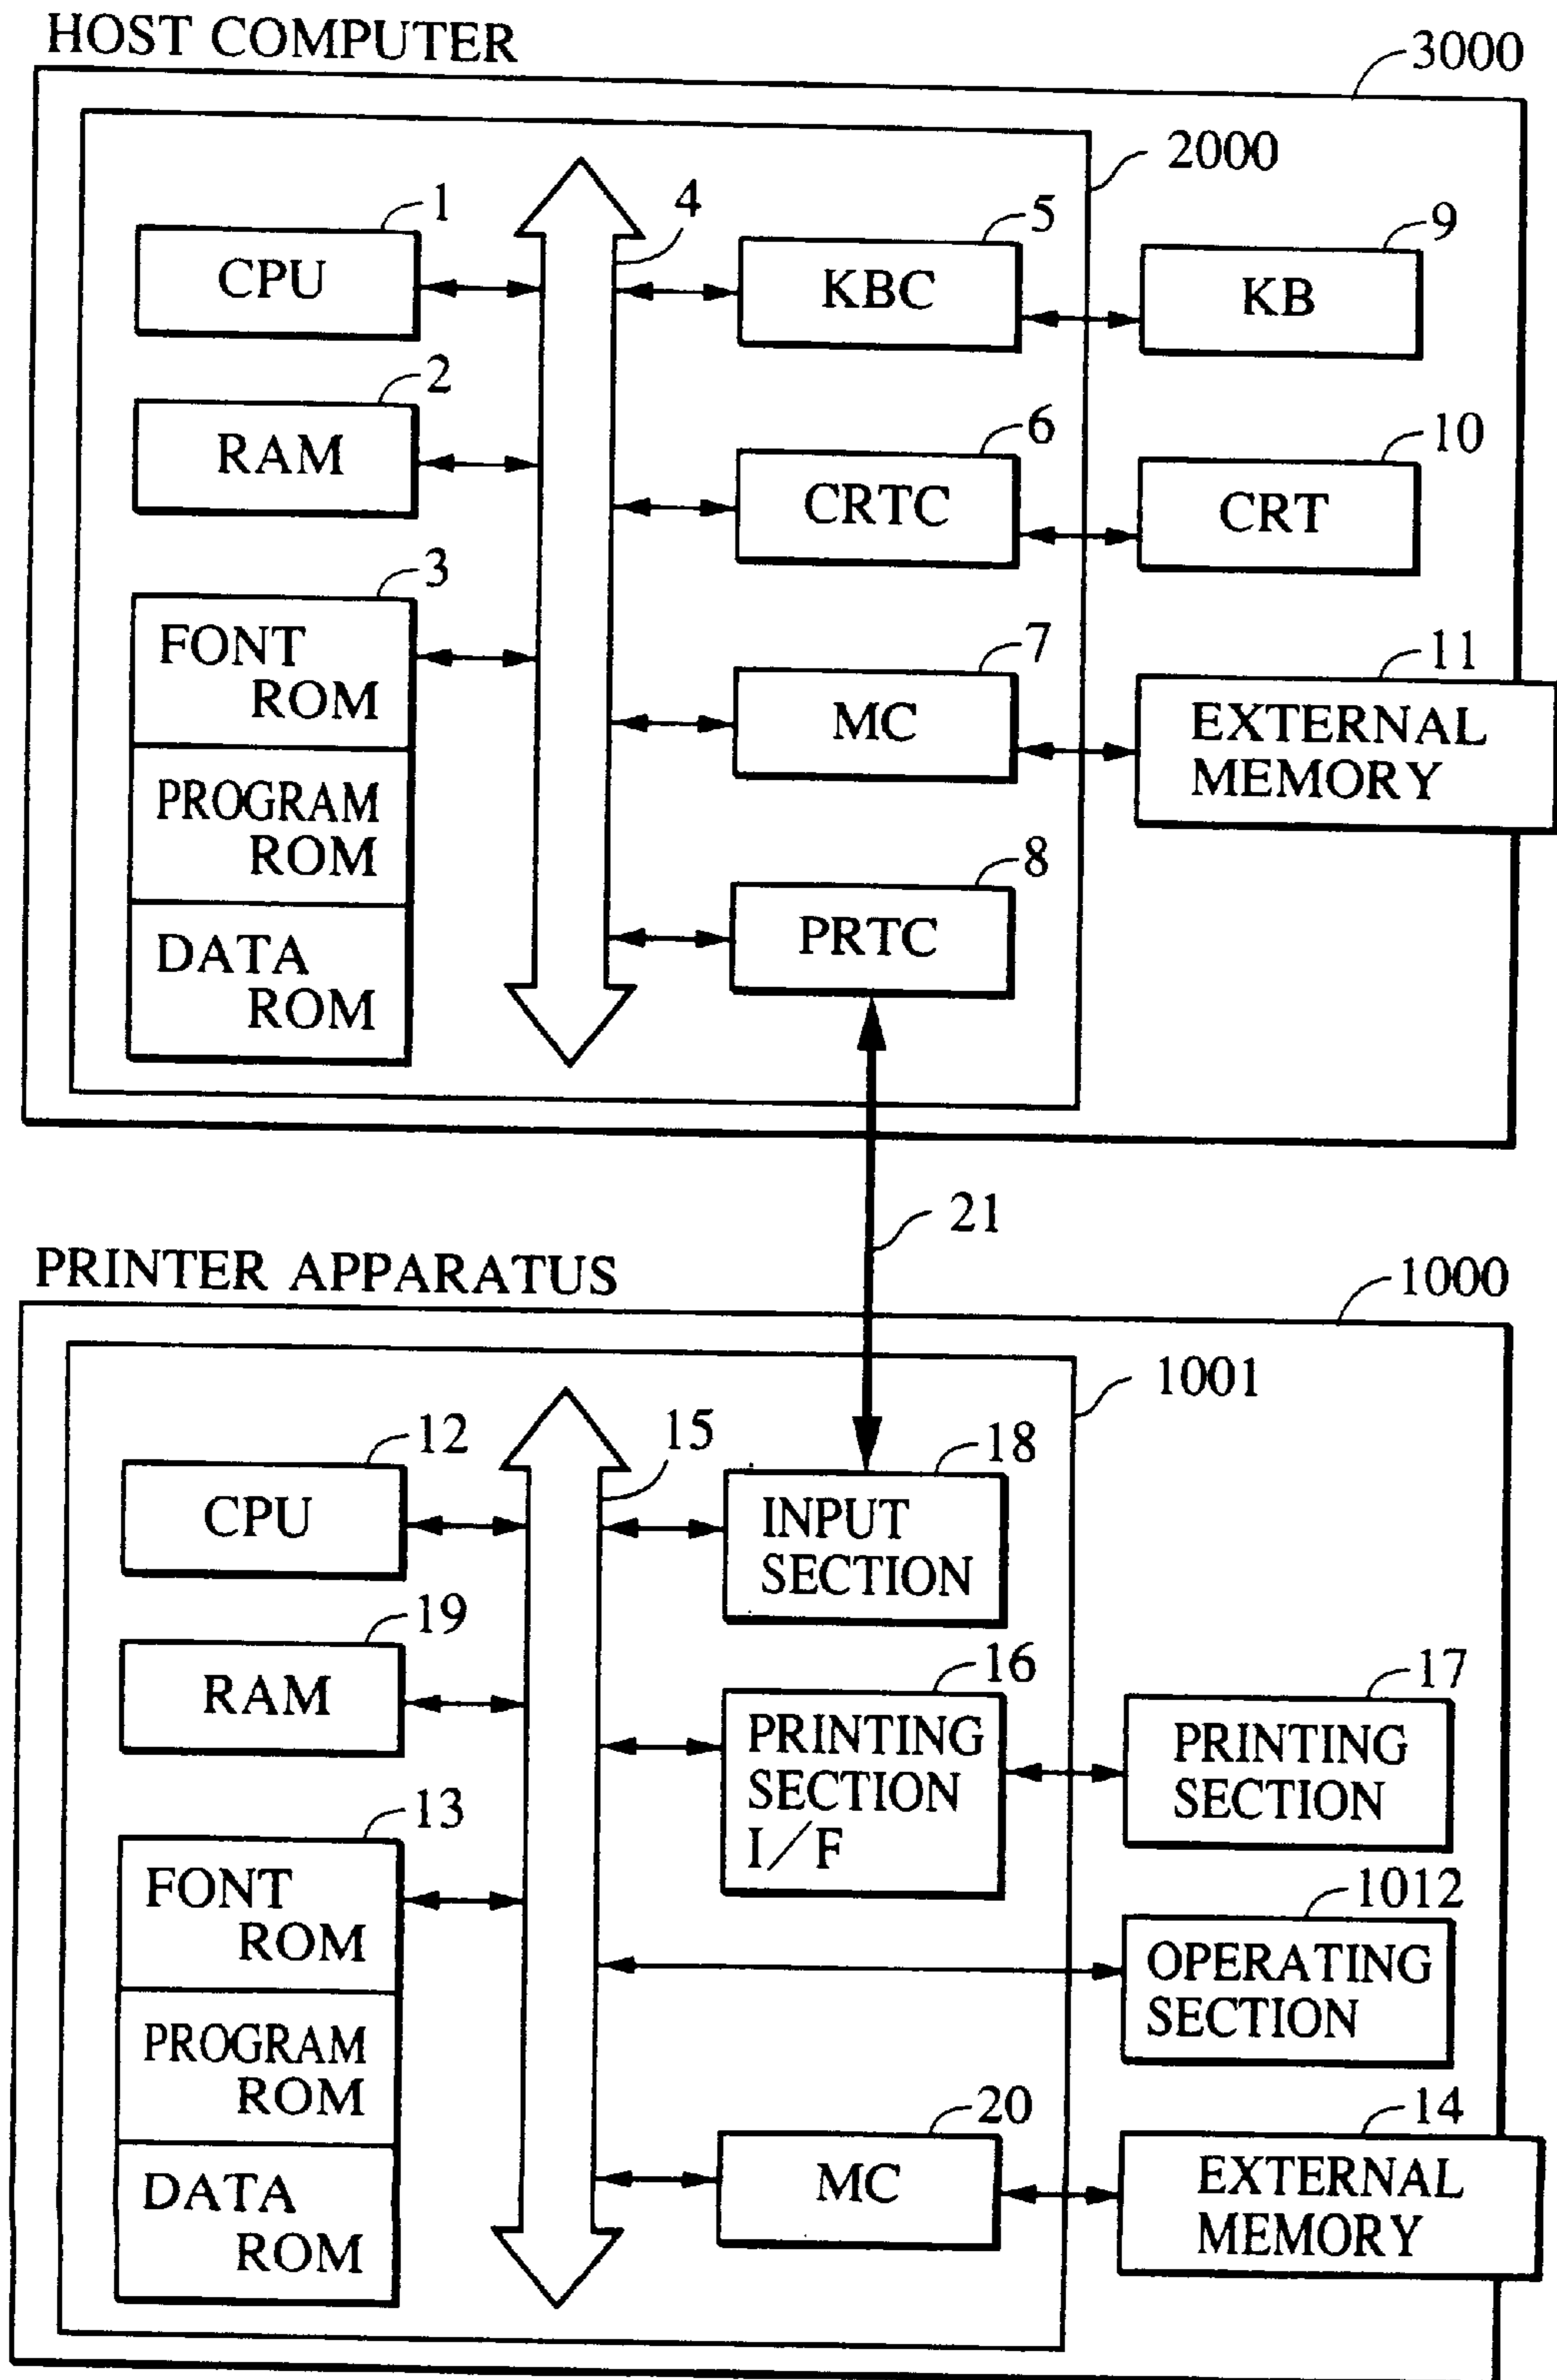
HOST COMPUTER

3000

2000

1

CPU

4

5

KBC

9

KB

2

RAM

6

CRTC

10

CRT

3

FONT ROM

PROGRAM ROM

DATA ROM

7

MC

11

EXTERNAL MEMORY

8

PRTC

21

PRINTER APPARATUS

1000

1001

12

CPU

15

18

INPUT SECTION

19

RAM

16

PRINTING SECTION I/F

17

PRINTING SECTION

13

FONT ROM

PROGRAM ROM

DATA ROM

1012

OPERATING SECTION

20

MC

14

EXTERNAL MEMORY